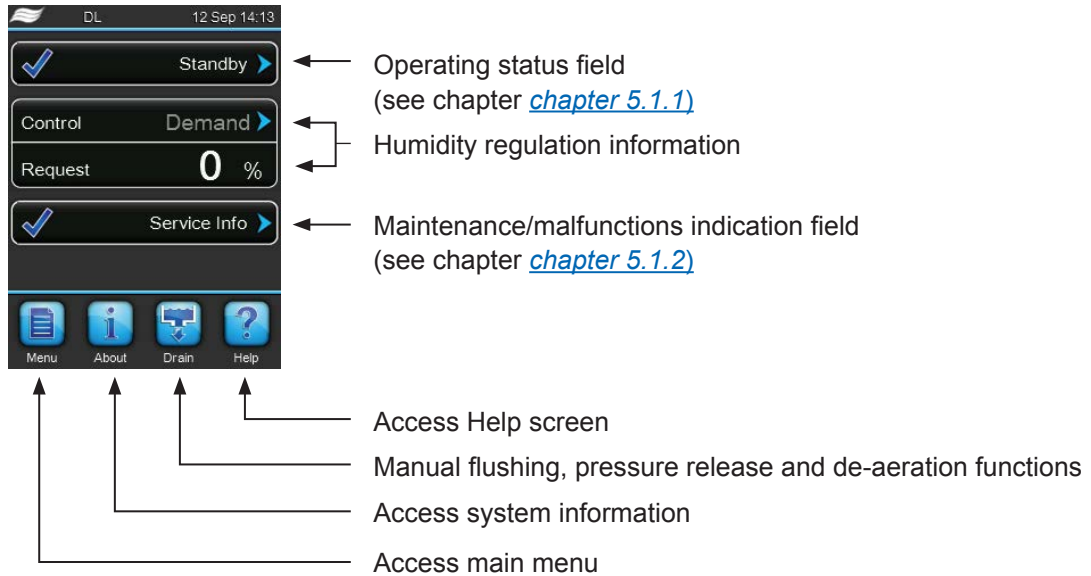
DL 12 Sep 14:13

Standby

Control Demand

Request 0 %

Service Info

Menu About Drain Help

Operating status field (see chapter *chapter 5.1.1*)

Humidity regulation information

Maintenance/malfunctions indication field (see chapter *chapter 5.1.2*)

Access Help screen

Manual flushing, pressure release and de-aeration functions

Access system information

Access main menu